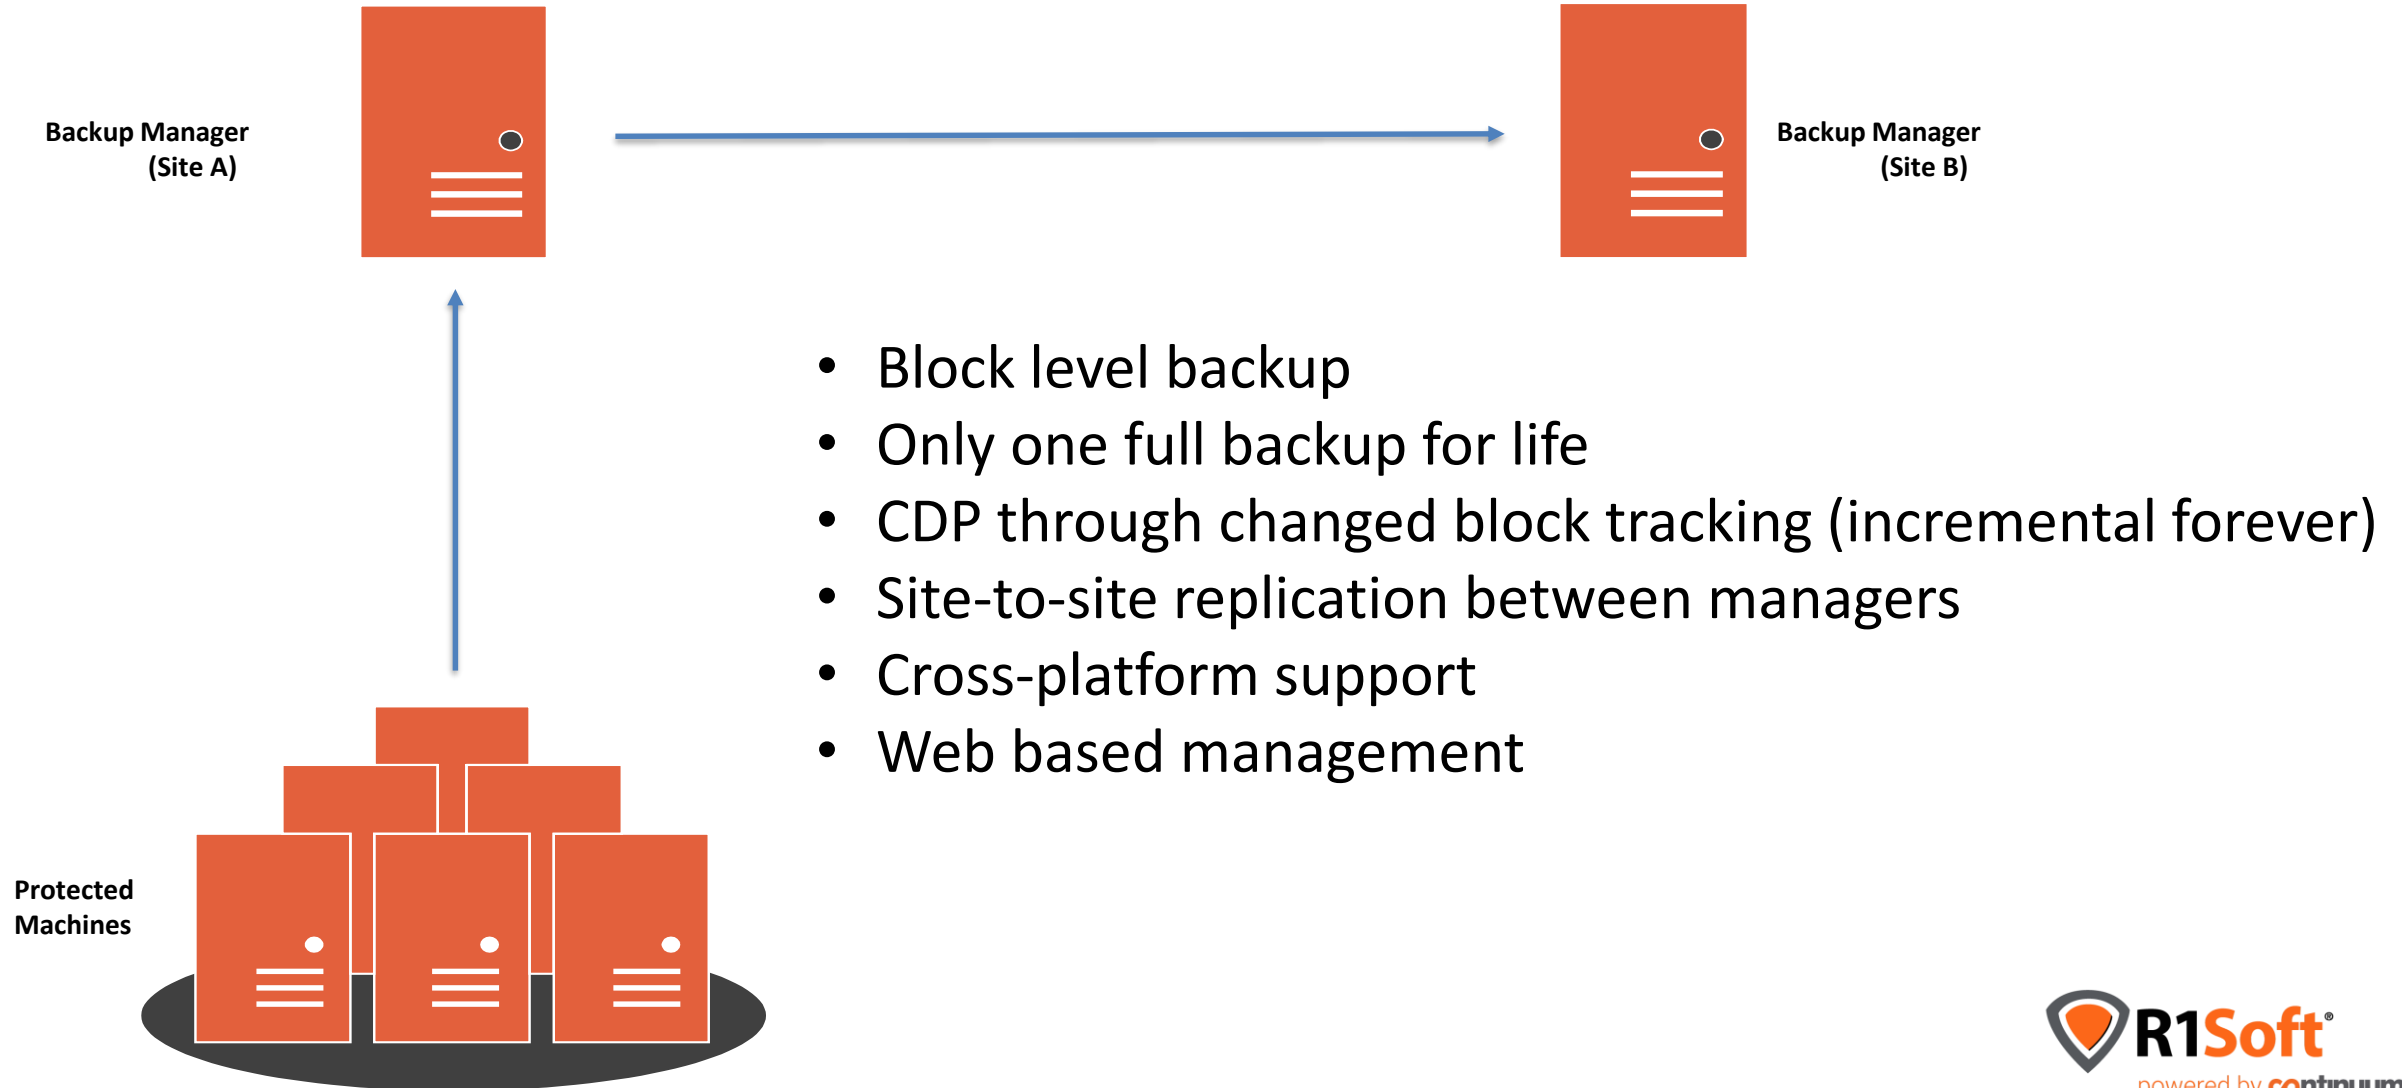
Backup Manager
(Site A)

Backup Manager
(Site B)

- Block level backup
- Only one full backup for life
- CDP through changed block tracking (incremental forever)
- Site-to-site replication between managers
- Cross-platform support
- Web based management

Protected Machines

R1Soft®
powered by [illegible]